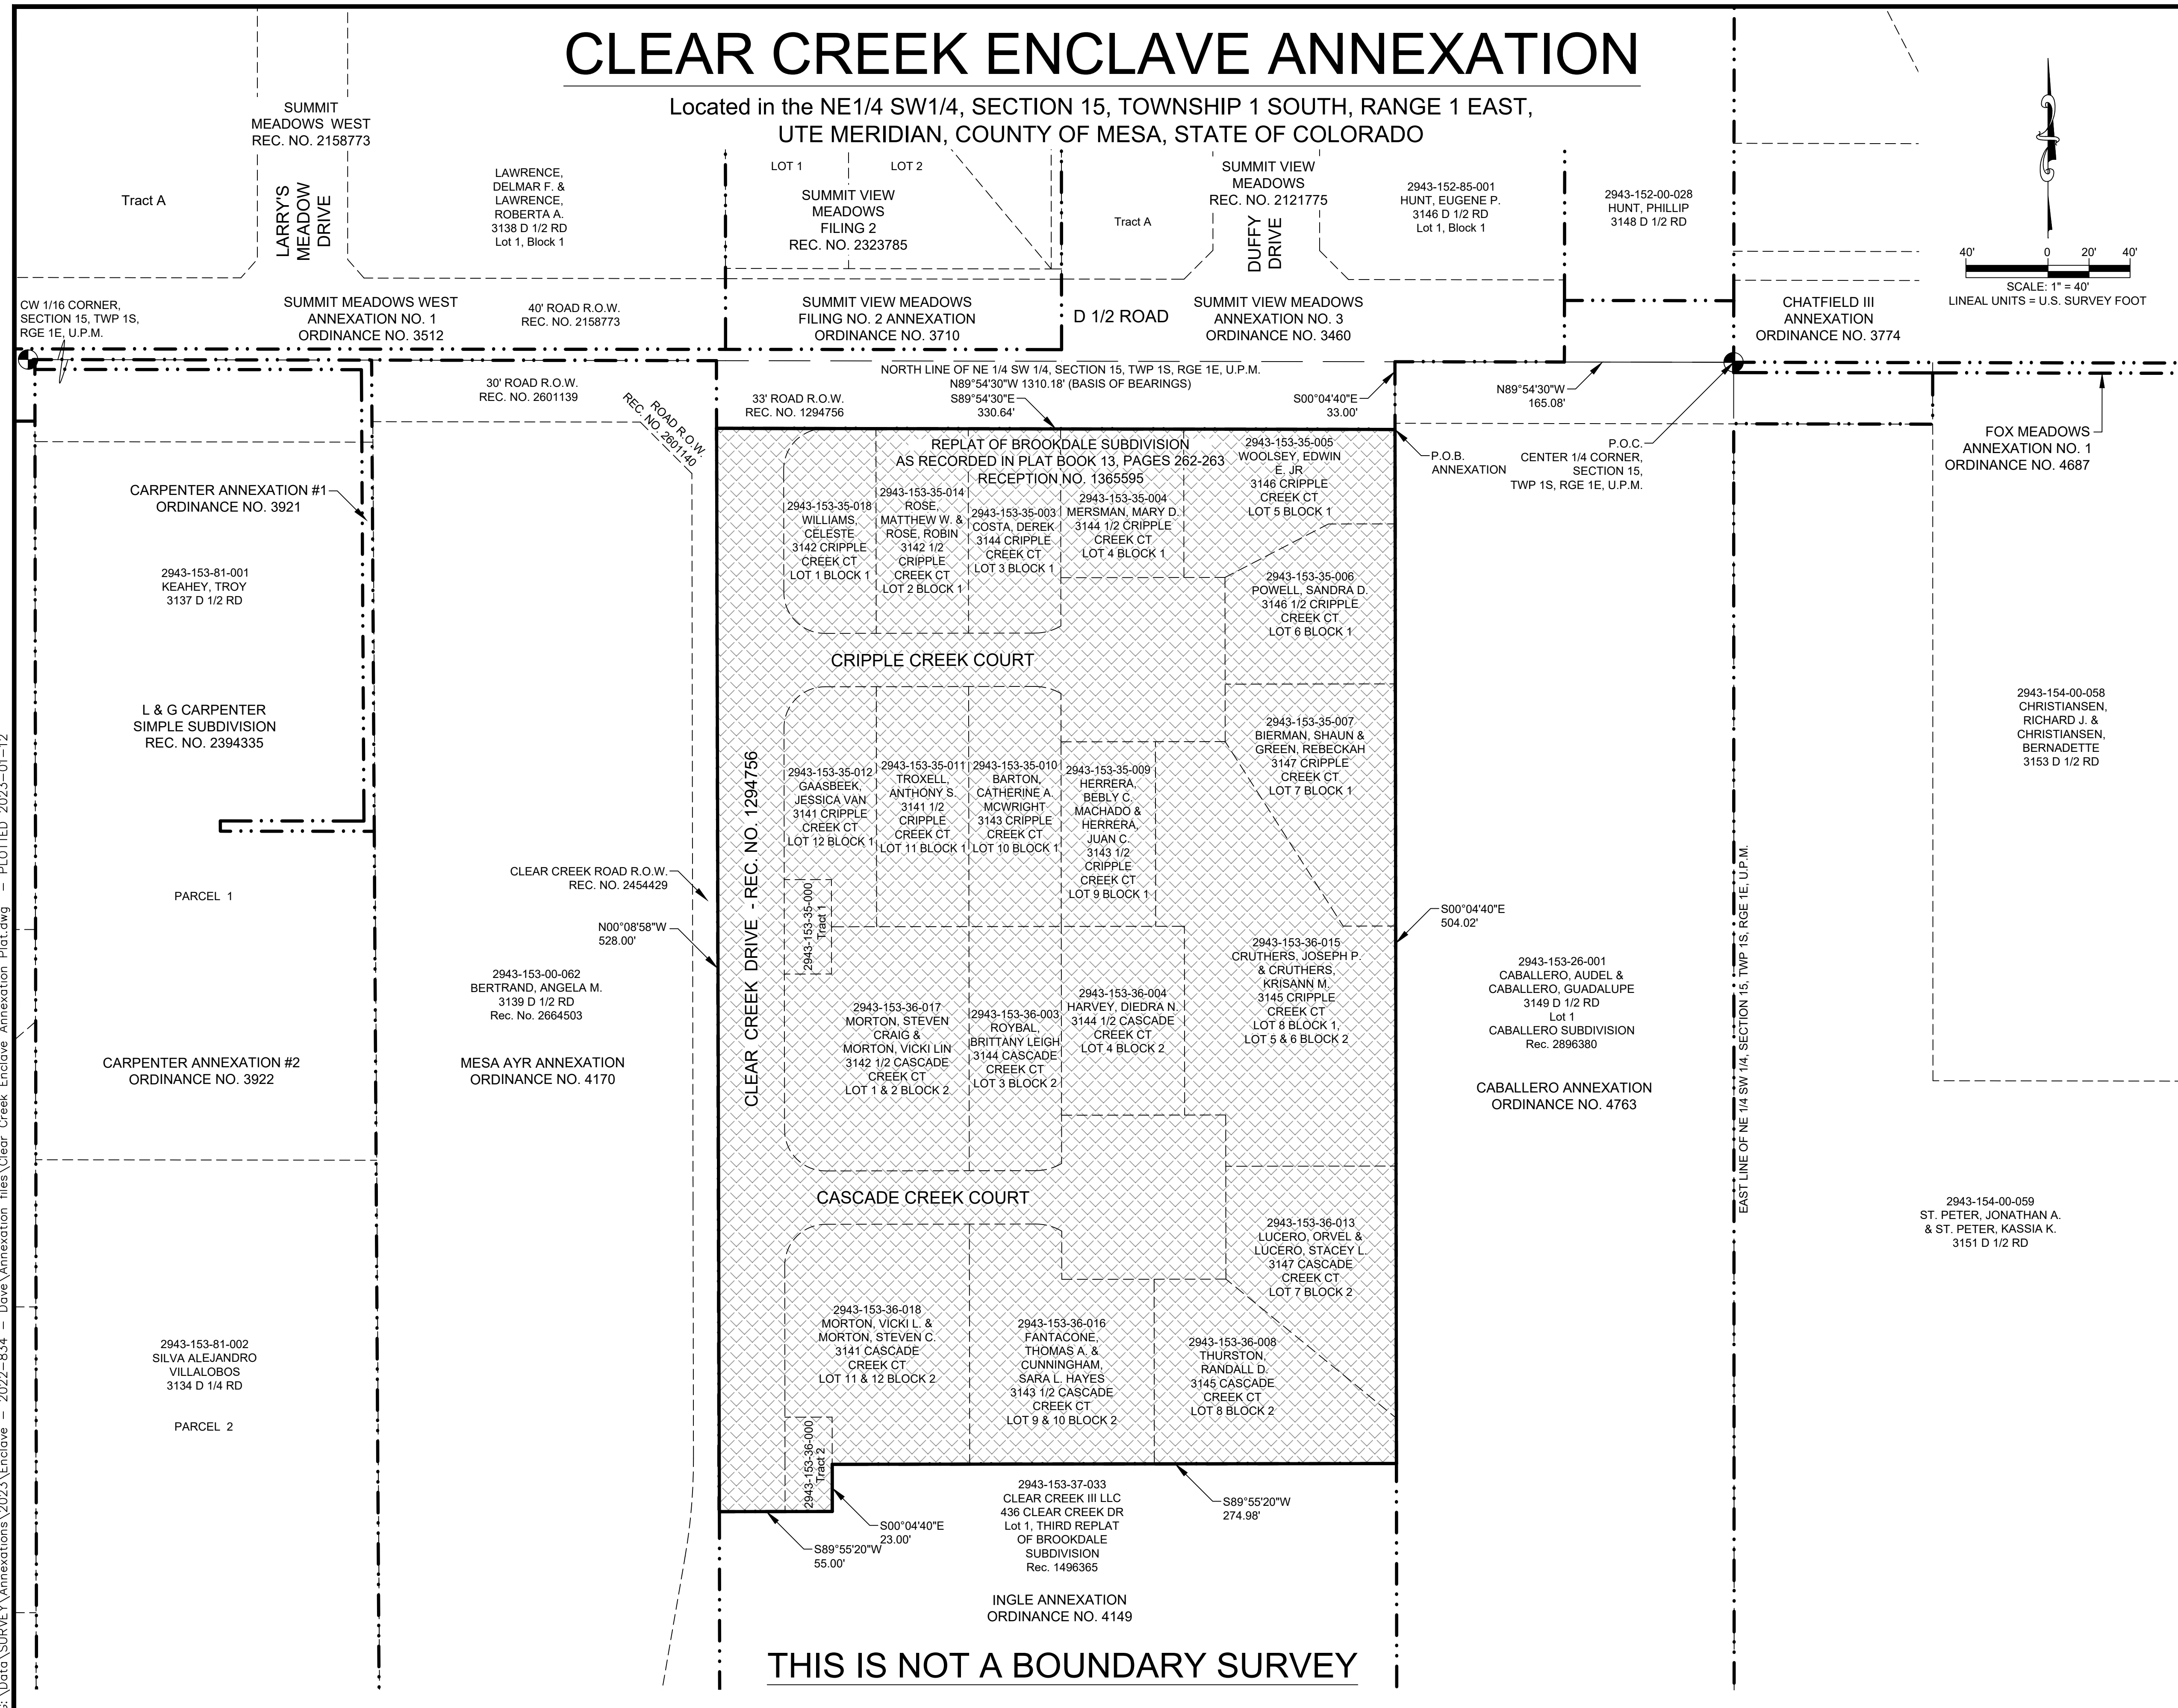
CLEAR CREEK ENCLAVE ANNEXATION

Located in the NE1/4 SW1/4, SECTION 15, TOWNSHIP 1 SOUTH, RANGE 1 EAST, UTE MERIDIAN, COUNTY OF MESA, STATE OF COLORADO

SUMMIT MEADOWS WEST REC. NO. 2158773

Tract A

LARRY'S MEADOW DRIVE

LAWRENCE, DELMAR F. & LAWRENCE, ROBERTA A. 3138 D 1/2 RD Lot 1, Block 1

LOT 1

LOT 2

SUMMIT VIEW MEADOWS FILING 2 REC. NO. 2323785

Tract A

SUMMIT VIEW MEADOWS REC. NO. 2121775

DUFFY DRIVE

2943-152-85-001 HUNT, EUGENE P. 3146 D 1/2 RD Lot 1, Block 1

2943-152-00-028 HUNT, PHILLIP 3148 D 1/2 RD

40' 0 20' 40'
SCALE: 1" = 40'
LINEAL UNITS = U.S. SURVEY FOOT

CW 1/16 CORNER, SECTION 15, TWP 1S, RGE 1E, U.P.M.

SUMMIT MEADOWS WEST ANNEXATION NO. 1 ORDINANCE NO. 3512

40' ROAD R.O.W. REC. NO. 2158773

SUMMIT VIEW MEADOWS FILING NO. 2 ANNEXATION ORDINANCE NO. 3710

D 1/2 ROAD

SUMMIT VIEW MEADOWS ANNEXATION NO. 3 ORDINANCE NO. 3460

CHATFIELD III ANNEXATION ORDINANCE NO. 3774

NORTH LINE OF NE 1/4 SW 1/4, SECTION 15, TWP 1S, RGE 1E, U.P.M.
N89°54'30"W 1310.18' (BASIS OF BEARINGS)

30' ROAD R.O.W. REC. NO. 2601139

ROAD R.O.W. REC. NO. 2601140

33' ROAD R.O.W. REC. NO. 1294756

S89°54'30"E 330.64'

S00°04'40"E 33.00'

N89°54'30"W 165.08'

P.O.B. ANNEXATION

P.O.C. CENTER 1/4 CORNER, SECTION 15, TWP 1S, RGE 1E, U.P.M.

FOX MEADOWS ANNEXATION NO. 1 ORDINANCE NO. 4687

REPLAT OF BROOKDALE SUBDIVISION AS RECORDED IN PLAT BOOK 13, PAGES 262-263 RECEPTION NO. 1365595

2943-153-35-005 WOOLSEY, EDWIN E. JR 3146 CRIPPLE CREEK CT LOT 5 BLOCK 1

CARPENTER ANNEXATION #1 ORDINANCE NO. 3921

2943-153-35-018 WILLIAMS, CELESTE 3142 CRIPPLE CREEK CT LOT 1 BLOCK 1

2943-153-35-014 ROSE, MATTHEW W. & ROSE, ROBIN 3142 1/2 CRIPPLE CREEK CT LOT 2 BLOCK 1

2943-153-35-003 COSTA, DEREK 3144 CRIPPLE CREEK CT LOT 3 BLOCK 1

2943-153-35-004 MERSMAN, MARY D. 3144 1/2 CRIPPLE CREEK CT LOT 4 BLOCK 1

2943-153-81-001 KEAHEY, TROY 3137 D 1/2 RD

2943-153-35-006 POWELL, SANDRA D. 3146 1/2 CRIPPLE CREEK CT LOT 6 BLOCK 1

CRIPPLE CREEK COURT

L & G CARPENTER SIMPLE SUBDIVISION REC. NO. 2394335

2943-154-00-058 CHRISTIANSEN, RICHARD J. & CHRISTIANSEN, BERNADETTE 3153 D 1/2 RD

2943-153-35-007 BIERMAN, SHAUN & GREEN, REBECKAH 3147 CRIPPLE CREEK CT LOT 7 BLOCK 1

2943-153-35-012 GAASBEEK, JESSICA VAN 3141 CRIPPLE CREEK CT LOT 12 BLOCK 1

2943-153-35-011 TROXELL, ANTHONY S. 3141 1/2 CRIPPLE CREEK CT LOT 11 BLOCK 1

2943-153-35-010 BARTON, CATHERINE A. MCWRIGHT 3143 CRIPPLE CREEK CT LOT 10 BLOCK 1

2943-153-35-009 HERRERA, BEBLY C. MACHADO & HERRERA, JUAN C. 3143 1/2 CRIPPLE CREEK CT LOT 9 BLOCK 1

CLEAR CREEK DRIVE - REC. NO. 1294756

CLEAR CREEK ROAD R.O.W. REC. NO. 2454429

PARCEL 1

N00°08'58"W 528.00'

2943-153-35-000 Tract 1

S00°04'40"E 504.02'

EAST LINE OF NE 1/4 SW 1/4, SECTION 15, TWP 1S, RGE 1E, U.P.M.

2943-153-36-015 CRUTHERS, JOSEPH P. & CRUTHERS, KRISANN M. 3145 CRIPPLE CREEK CT LOT 8 BLOCK 1, LOT 5 & 6 BLOCK 2

2943-153-26-001 CABALLERO, AUDEL & CABALLERO, GUADALUPE 3149 D 1/2 RD Lot 1 CABALLERO SUBDIVISION Rec. 2896380

2943-153-00-062 BERTRAND, ANGELA M. 3139 D 1/2 RD Rec. No. 2664503

2943-153-36-017 MORTON, STEVEN CRAIG & MORTON, VICKI LIN 3142 1/2 CASCADE CREEK CT LOT 1 & 2 BLOCK 2

2943-153-36-003 ROYBAL, BRITTANY LEIGH 3144 CASCADE CREEK CT LOT 3 BLOCK 2

2943-153-36-004 HARVEY, DIEDRA N. 3144 1/2 CASCADE CREEK CT LOT 4 BLOCK 2

CARPENTER ANNEXATION #2 ORDINANCE NO. 3922

MESA AYR ANNEXATION ORDINANCE NO. 4170

CABALLERO ANNEXATION ORDINANCE NO. 4763

CASCADE CREEK COURT

2943-154-00-059 ST. PETER, JONATHAN A. & ST. PETER, KASSIA K. 3151 D 1/2 RD

2943-153-36-013 LUCERO, ORVEL & LUCERO, STACEY L. 3147 CASCADE CREEK CT LOT 7 BLOCK 2

2943-153-36-018 MORTON, VICKI L. & MORTON, STEVEN C. 3141 CASCADE CREEK CT LOT 11 & 12 BLOCK 2

2943-153-36-016 FANTACONE, THOMAS A. & CUNNINGHAM, SARA L. HAYES 3143 1/2 CASCADE CREEK CT LOT 9 & 10 BLOCK 2

2943-153-36-008 THURSTON, RANDALL D. 3145 CASCADE CREEK CT LOT 8 BLOCK 2

2943-153-81-002 SILVA ALEJANDRO VILLALOBOS 3134 D 1/4 RD

PARCEL 2

2943-153-36-000 Tract 2

S00°04'40"E 23.00'

S89°55'20"W 55.00'

2943-153-37-033 CLEAR CREEK III LLC 436 CLEAR CREEK DR Lot 1, THIRD REPLAT OF BROOKDALE SUBDIVISION Rec. 1496365

S89°55'20"W 274.98'

INGLE ANNEXATION ORDINANCE NO. 4149

THIS IS NOT A BOUNDARY SURVEY

S:\Data\SURVEY\Annexations\2023\Enclave - 2022-834 - Dave\Annexation files\Clear Creek Enclave Annexation Plat.dwg - PLOTTED 2023-01-12